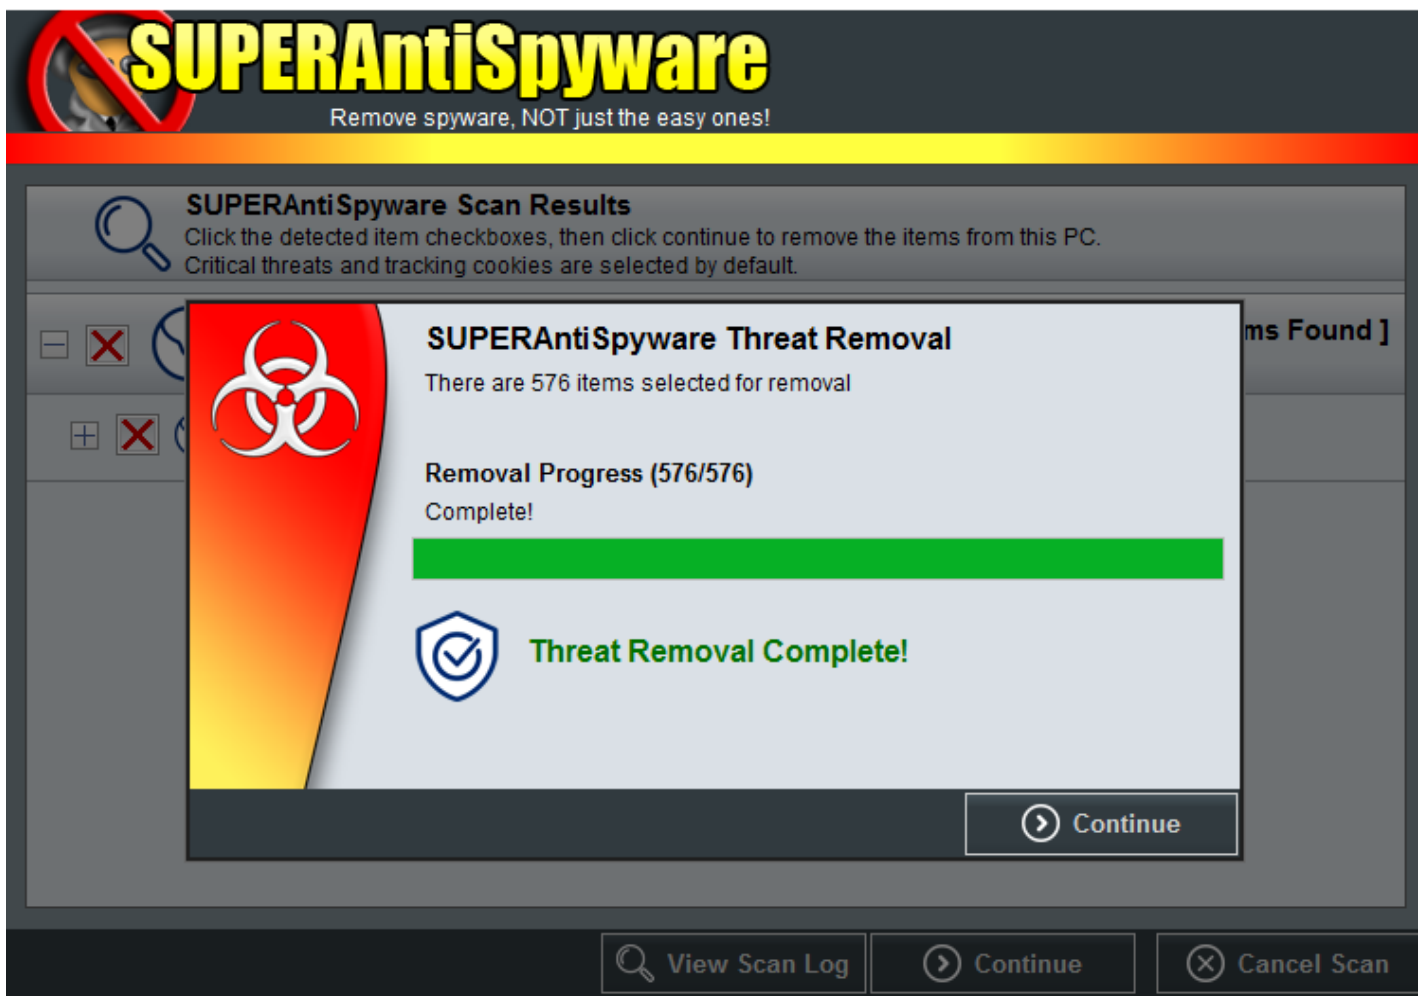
SUPERAntiSpyware
Remove spyware, NOT just the easy ones!

SUPERAntiSpyware Scan Results
Click the detected item checkboxes, then click continue to remove the items from this PC.
Critical threats and tracking cookies are selected by default.

ms Found ]

SUPERAntiSpyware Threat Removal
There are 576 items selected for removal

Removal Progress (576/576)
Complete!

Threat Removal Complete!

Continue

View Scan Log
Continue
Cancel Scan